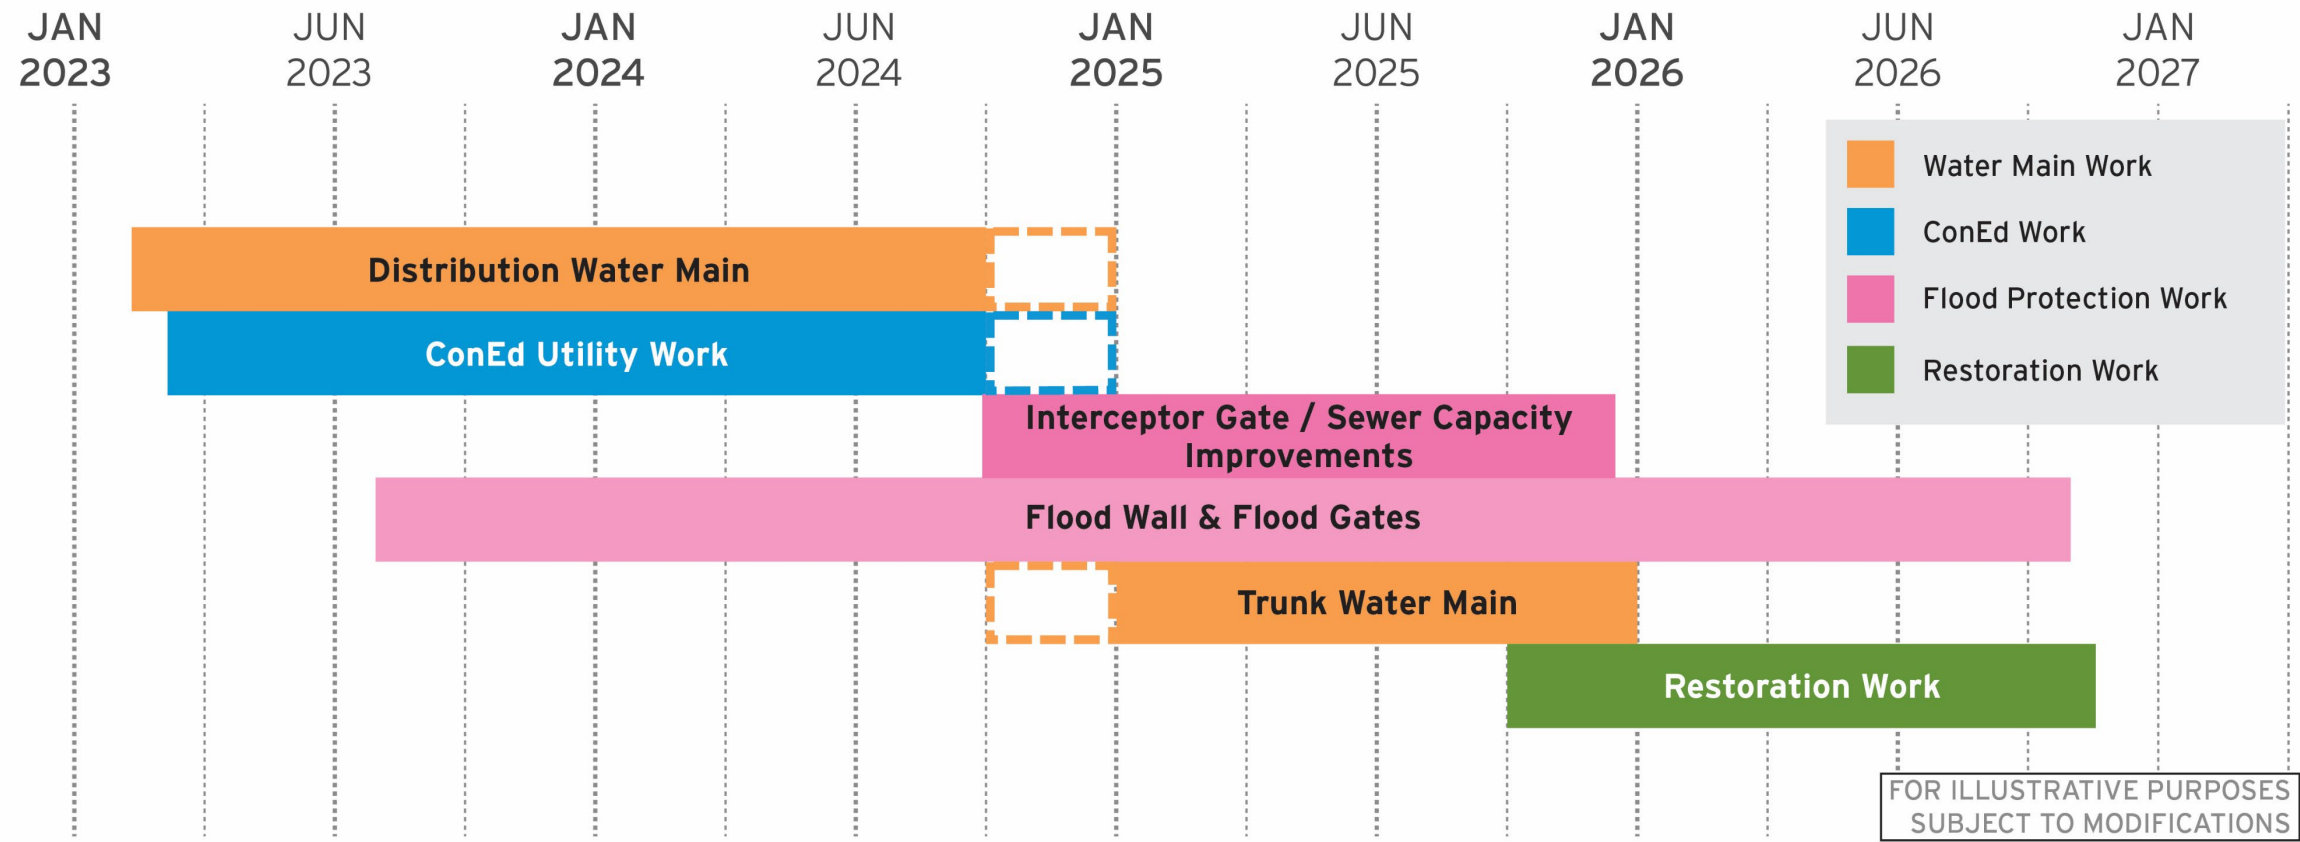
JAN 2023
JUN 2023
JAN 2024
JUN 2024
JAN 2025
JUN 2025
JAN 2026
JUN 2026
JAN 2027

Water Main Work
ConEd Work
Flood Protection Work
Restoration Work

Distribution Water Main
ConEd Utility Work
Interceptor Gate / Sewer Capacity Improvements
Flood Wall & Flood Gates
Trunk Water Main
Restoration Work

FOR ILLUSTRATIVE PURPOSES SUBJECT TO MODIFICATIONS